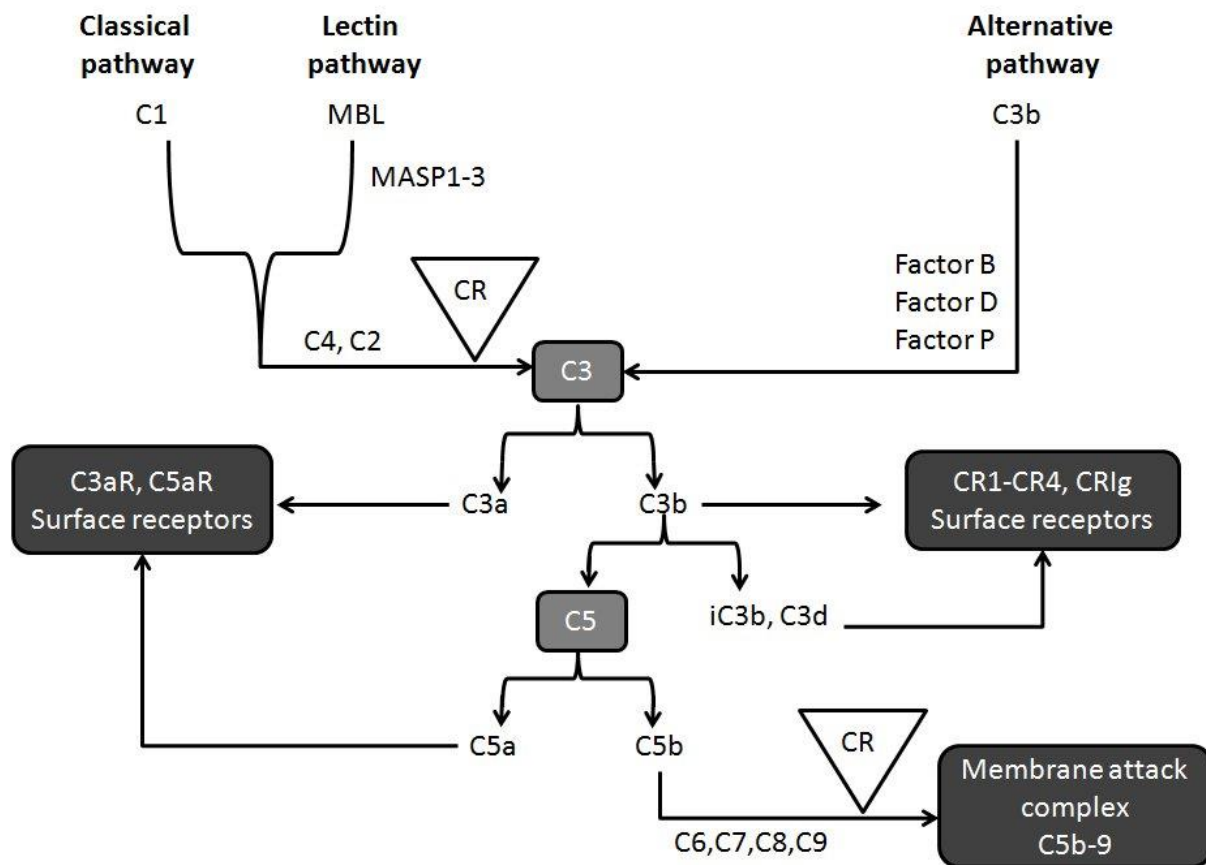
Classical pathway

Lectin pathway

Alternative pathway

C1

MBL

C3b

MASP1-3

Factor B
Factor D
Factor P

CR

C4, C2

C3

C3aR, C5aR
Surface receptors

C3a

C3b

CR1-CR4, CRIg
Surface receptors

C5

iC3b, C3d

C5a

C5b

CR

Membrane attack complex
C5b-9

C6,C7,C8,C9